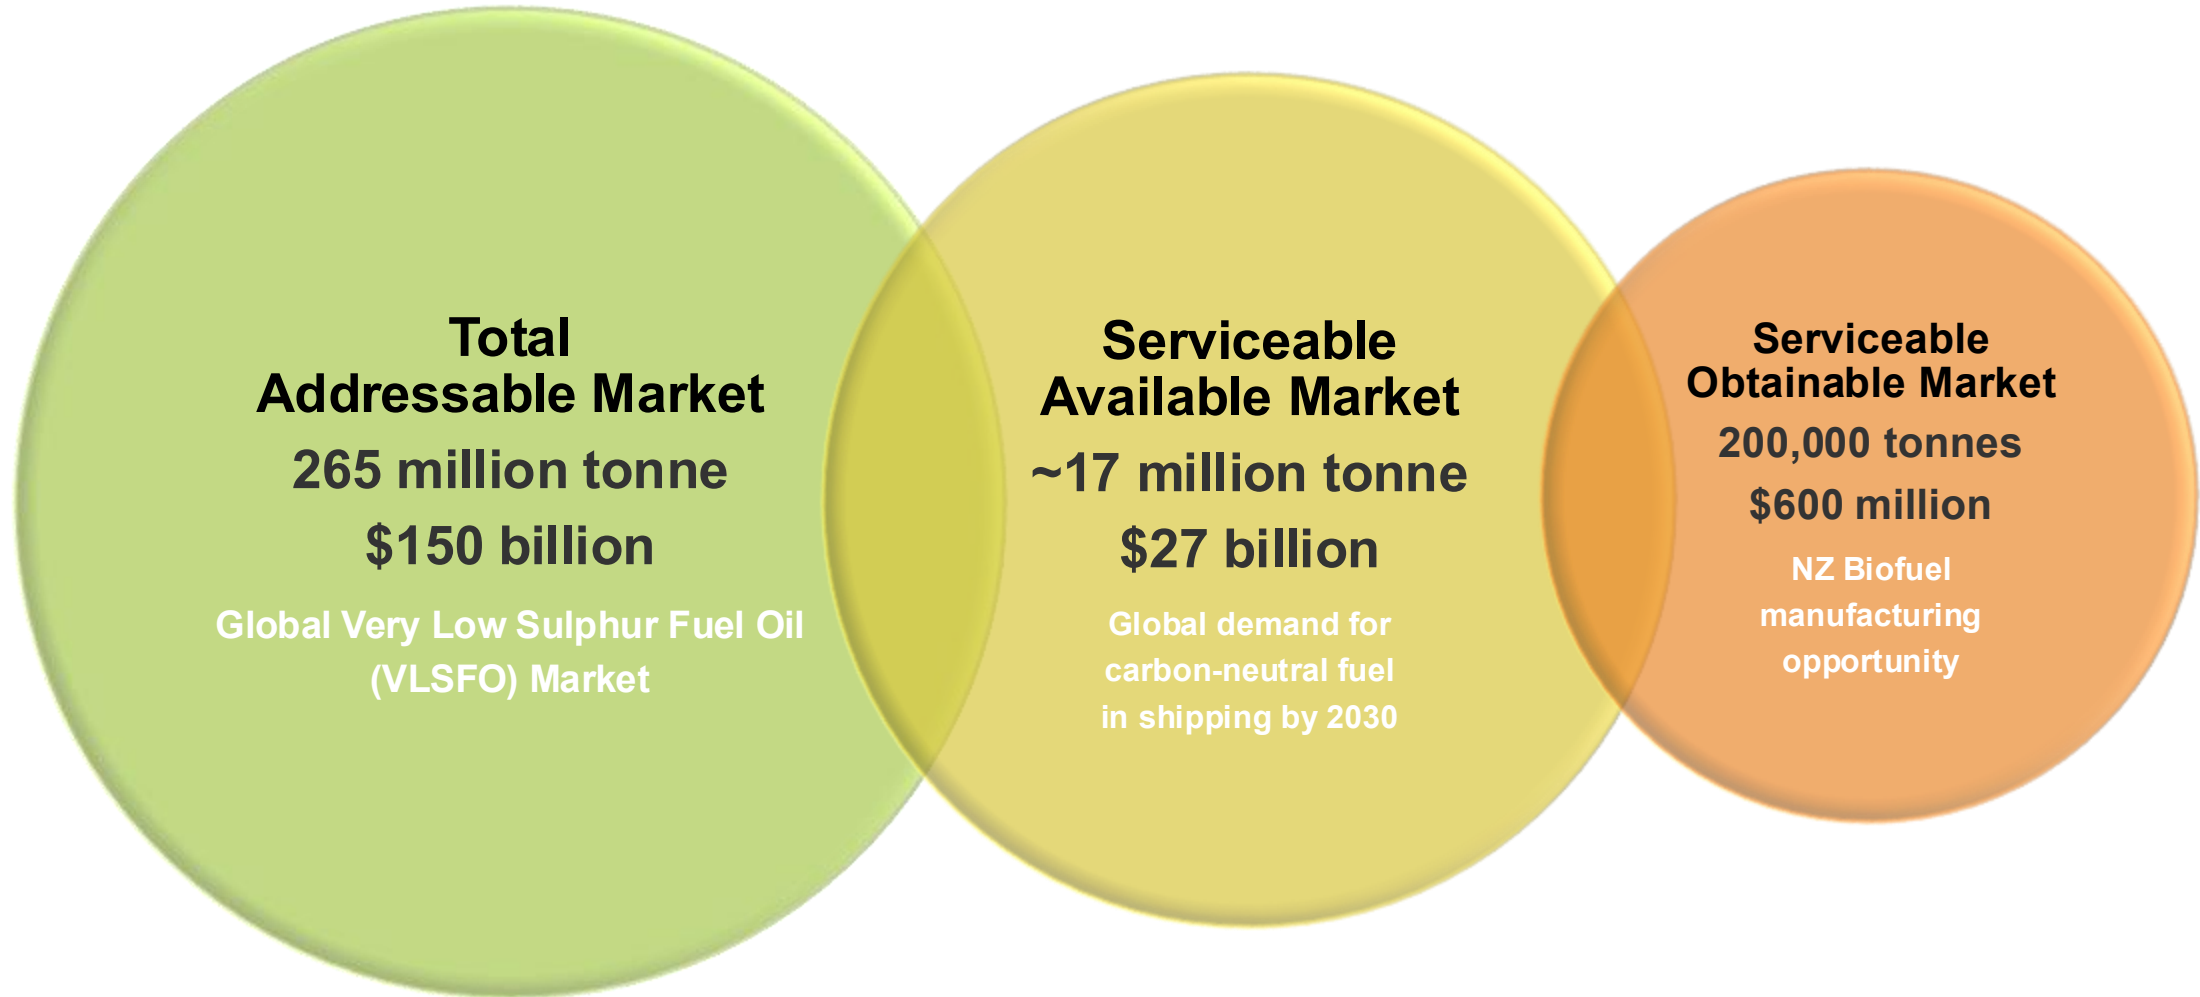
Total Addressable Market

265 million tonne

\$150 billion

Global Very Low Sulphur Fuel Oil (VLSFO) Market

Serviceable Available Market

~17 million tonne

\$27 billion

Global demand for carbon-neutral fuel in shipping by 2030

Serviceable Obtainable Market

200,000 tonnes

\$600 million

NZ Biofuel manufacturing opportunity